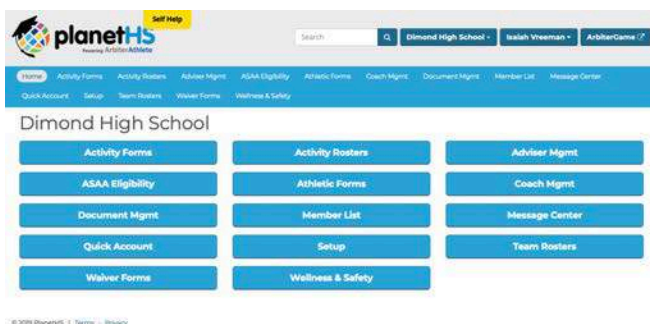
planetHS Powered by ArbiterAthlete

Self Help

Search

Dimond High School

Isaiah Vreeman

ArbiterGame

Home Activity Forms Activity Rosters Adviser Mgmt ASAA Eligibility Athletic Forms Coach Mgmt Document Mgmt Member List Message Center Quick Account Setup Team Rosters Waiver Forms Wellness & Safety

Dimond High School

Activity Forms

Activity Rosters

Adviser Mgmt

ASAA Eligibility

Athletic Forms

Coach Mgmt

Document Mgmt

Member List

Message Center

Quick Account

Setup

Team Rosters

Waiver Forms

Wellness & Safety

© 2019 PlanetHS | Terms | Privacy